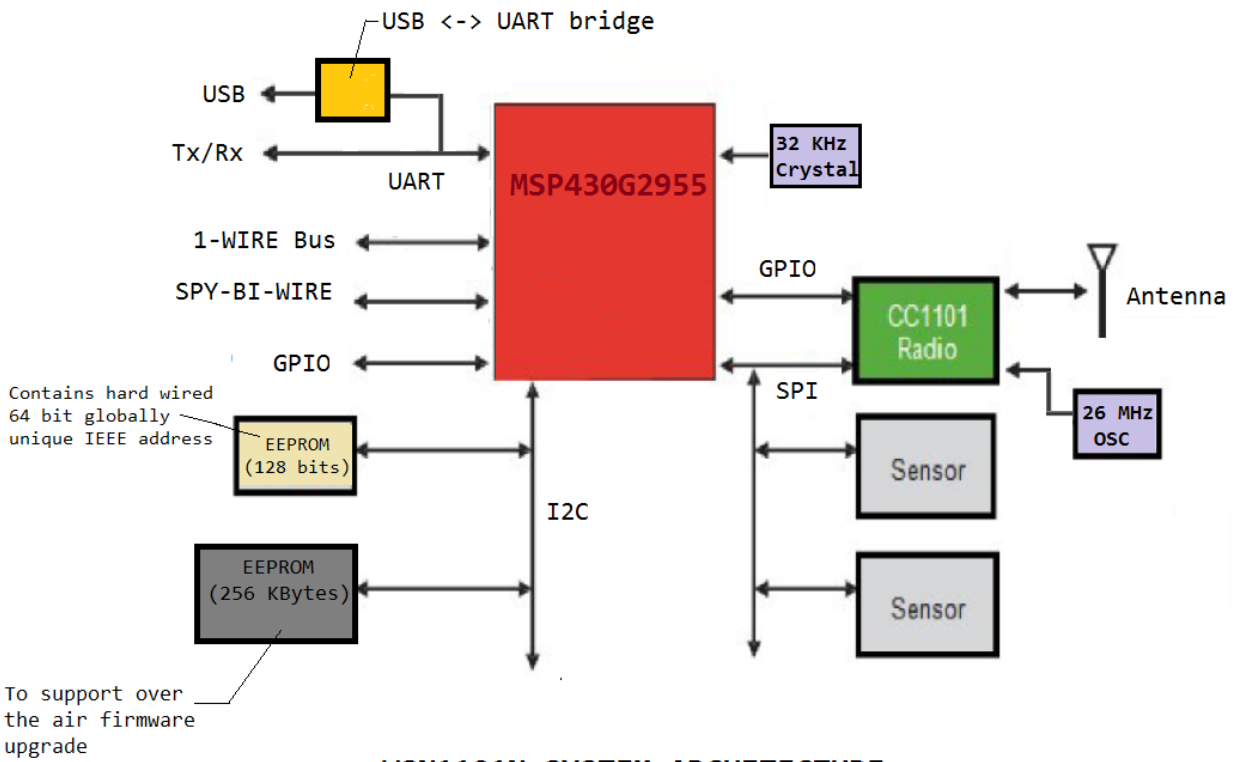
USB <-> UART bridge

USB

Tx/Rx

UART

MSP430G2955

32 KHz Crystal

1-WIRE Bus

SPY-BI-WIRE

GPIO

GPIO

CC1101 Radio

Antenna

SPI

26 MHz OSC

Contains hard wired 64 bit globally unique IEEE address

EEPROM (128 bits)

Sensor

I2C

EEPROM (256 KBytes)

Sensor

To support over the air firmware upgrade

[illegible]